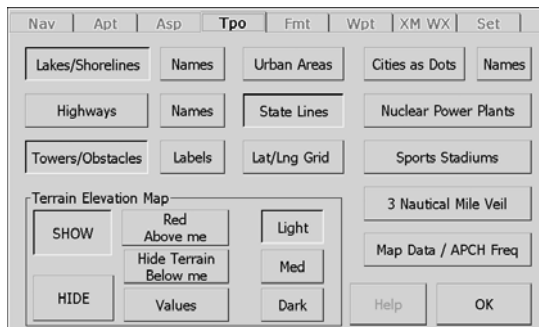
Nav | Apt | Asp | Tpo | Fmt | Wpt | XM WX | Set

Lakes/Shorelines
Names
Urban Areas
Cities as Dots
Names

Highways
Names
State Lines
Nuclear Power Plants

Towers/Obstacles
Labels
Lat/Lng Grid
Sports Stadiums

Terrain Elevation Map
SHOW
Red Above me
Light
Hide Terrain Below me
Med
HIDE
Values
Dark

3 Nautical Mile Veil
Map Data / APCH Freq
Help
OK